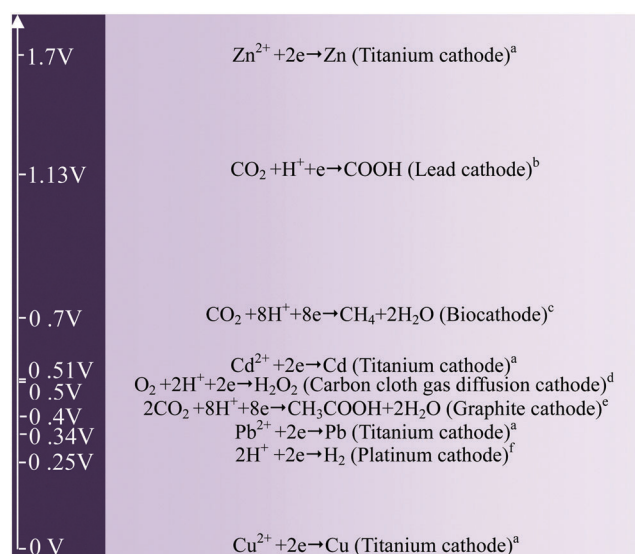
-1.7V
$Zn^{2+} + 2e \rightarrow Zn$ (Titanium cathode)$^{a}$

-1.13V
$CO_2 + H^{+} + e \rightarrow COOH$ (Lead cathode)$^{b}$

-0 .7V
$CO_2 + 8H^{+} + 8e \rightarrow CH_4 + 2H_2O$ (Biocathode)$^{c}$

-0 .51V
$Cd^{2+} + 2e \rightarrow Cd$ (Titanium cathode)$^{a}$

0 .5V
$O_2 + 2H^{+} + 2e \rightarrow H_2O_2$ (Carbon cloth gas diffusion cathode)$^{d}$

-0 .4V
$2CO_2 + 8H^{+} + 8e \rightarrow CH_3COOH + 2H_2O$ (Graphite cathode)$^{e}$

-0 .34V
$Pb^{2+} + 2e \rightarrow Pb$ (Titanium cathode)$^{a}$

-0 .25V
$2H^{+} + 2e \rightarrow H_2$ (Platinum cathode)$^{f}$

0 V
$Cu^{2+} + 2e \rightarrow Cu$ (Titanium cathode)$^{a}$